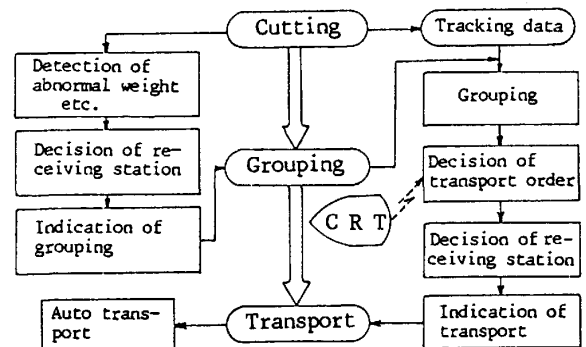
Cutting

Tracking data

Detection of abnormal weight etc.

Decision of receiving station

Indication of grouping

Grouping

Grouping

Decision of transport order

C R T

Decision of receiving station

Indication of transport

Auto transport

Transport